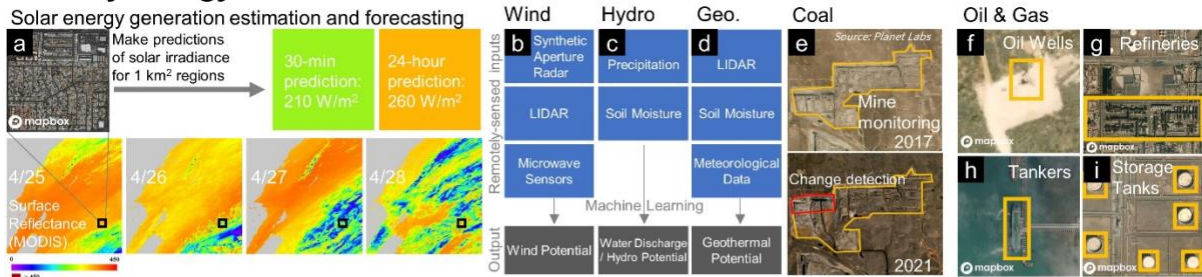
Solar energy generation estimation and forecasting

a

Make predictions of solar irradiance for 1 km$^2$ regions

30-min prediction: 210 W/m$^2$

24-hour prediction: 260 W/m$^2$

mapbox

4/25

Surface Reflectance (MODIS)

4/26

4/27

4/28

0

450

Wind

Hydro

Geo.

Remotely-sensed inputs

b

Synthetic Aperture Radar

LIDAR

Microwave Sensors

c

Precipitation

Soil Moisture

d

LIDAR

Soil Moisture

Meteorological Data

Machine Learning

Output

Wind Potential

Water Discharge / Hydro Potential

Geothermal Potential

Coal

e

Source: Planet Labs

Mine monitoring 2017

Change detection

2021

Oil & Gas

f

Oil Wells

mapbox

g

Refineries

mapbox

h

Tankers

mapbox

i

Storage Tanks

mapbox